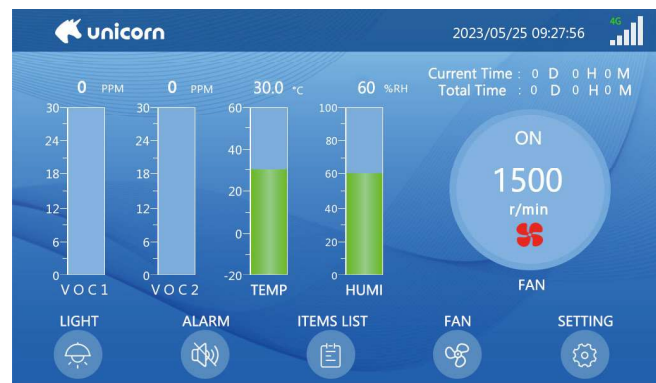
unicorn

2023/05/25 09:27:56

4G

0 PPM
0 PPM
30.0 °C
60 %RH

Current Time : 0 D 0 H 0 M
Total Time : 0 D 0 H 0 M

30
24
18
12
6
0
VOC1

30
24
18
12
6
0
VOC2

60
40
20
0
-20
TEMP

100
80
60
40
20
0
HUMI

ON
1500
r/min
FAN

LIGHT
ALARM
ITEMS LIST
FAN
SETTING